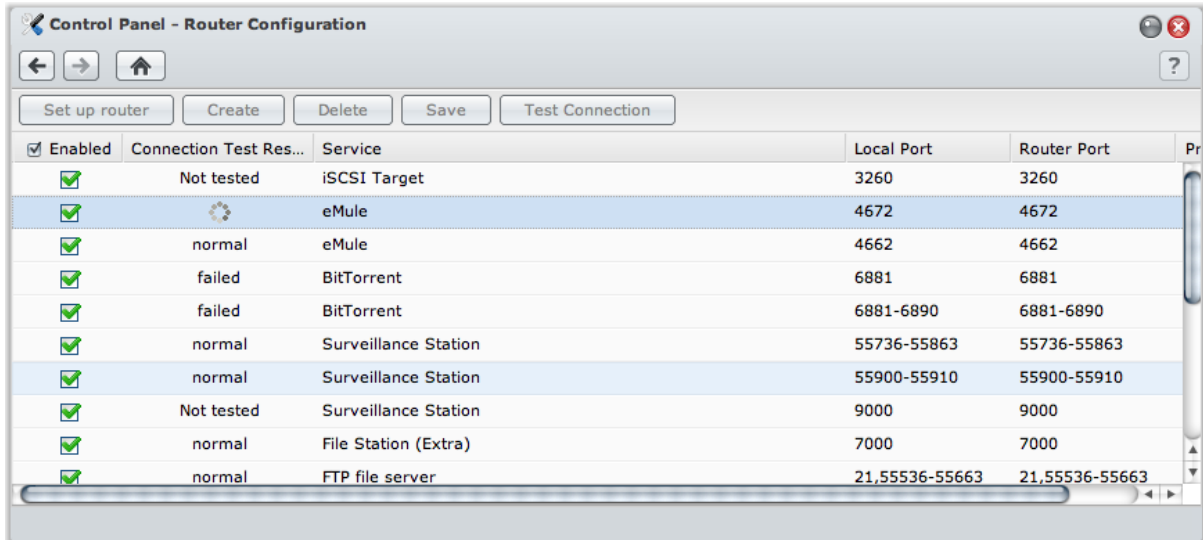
Control Panel - Router Configuration

?

Set up router | Create | Delete | Save | Test Connection

| Enabled | Connection Test Res... | Service | Local Port | Router Port | Pr |
|---|---|---|---|---|---|
| | Not tested | iSCSI Target | 3260 | 3260 | |
| | | eMule | 4672 | 4672 | |
| | normal | eMule | 4662 | 4662 | |
| | failed | BitTorrent | 6881 | 6881 | |
| | failed | BitTorrent | 6881-6890 | 6881-6890 | |
| | normal | Surveillance Station | 55736-55863 | 55736-55863 | |
| | normal | Surveillance Station | 55900-55910 | 55900-55910 | |
| | Not tested | Surveillance Station | 9000 | 9000 | |
| | normal | File Station (Extra) | 7000 | 7000 | |
| | normal | FTP file server | 21,55536-55663 | 21,55536-55663 | |